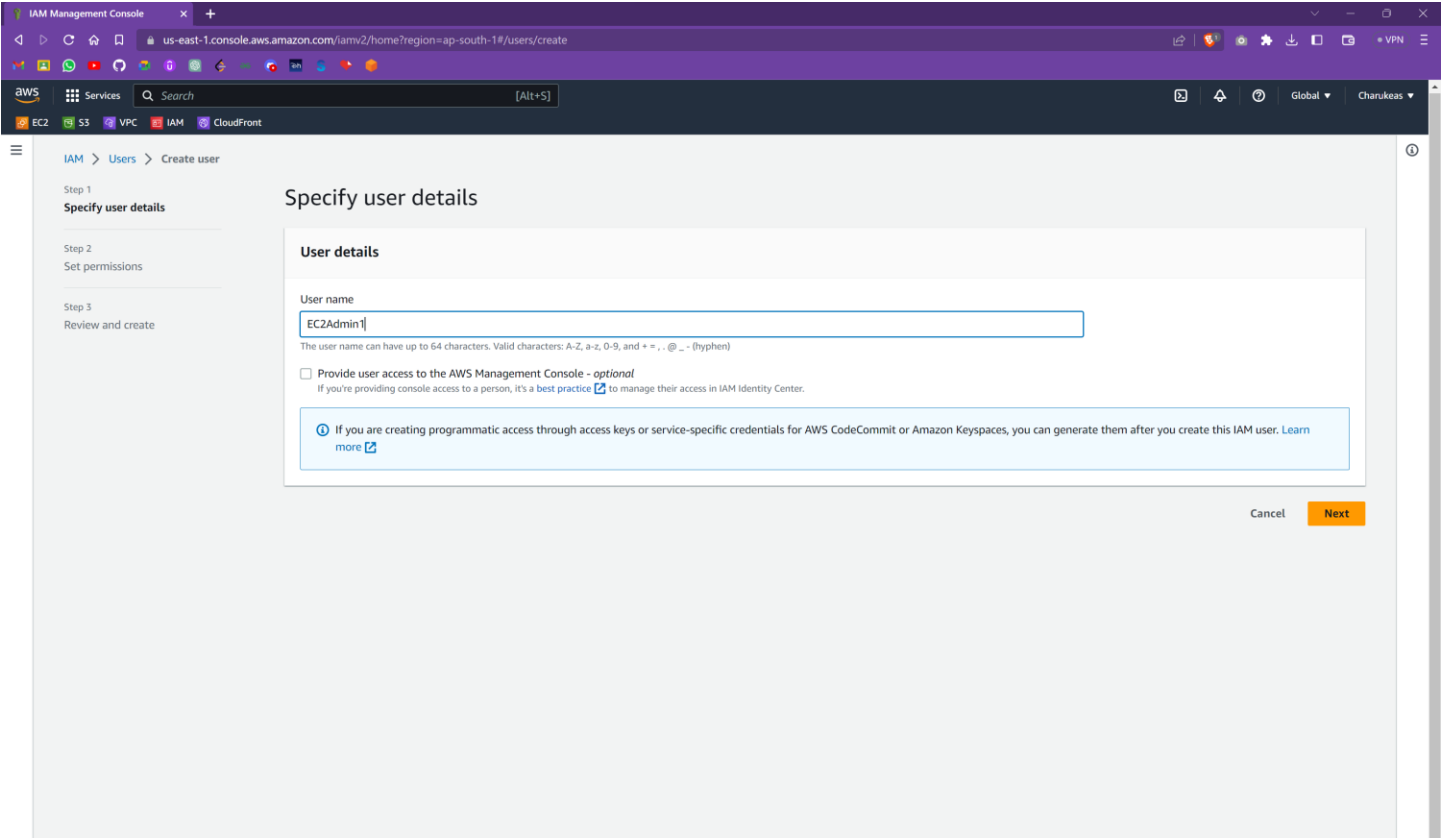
IAM Management Console ×

us-east-1.console.aws.amazon.com/iamv2/home?region=ap-south-1#/users/create

VPN

aws Services Search [Alt+S] Global ▼ Charukeas ▼

EC2 S3 VPC IAM CloudFront

IAM > Users > Create user

Step 1
Specify user details

Step 2
Set permissions

Step 3
Review and create

Specify user details

User details

User name

EC2Admin1

The user name can have up to 64 characters. Valid characters: A-Z, a-z, 0-9, and + = , . @ _ - (hyphen)

Provide user access to the AWS Management Console - optional
If you're providing console access to a person, it's a best practice to manage their access in IAM Identity Center.

If you are creating programmatic access through access keys or service-specific credentials for AWS CodeCommit or Amazon Keyspaces, you can generate them after you create this IAM user. Learn more

Cancel Next